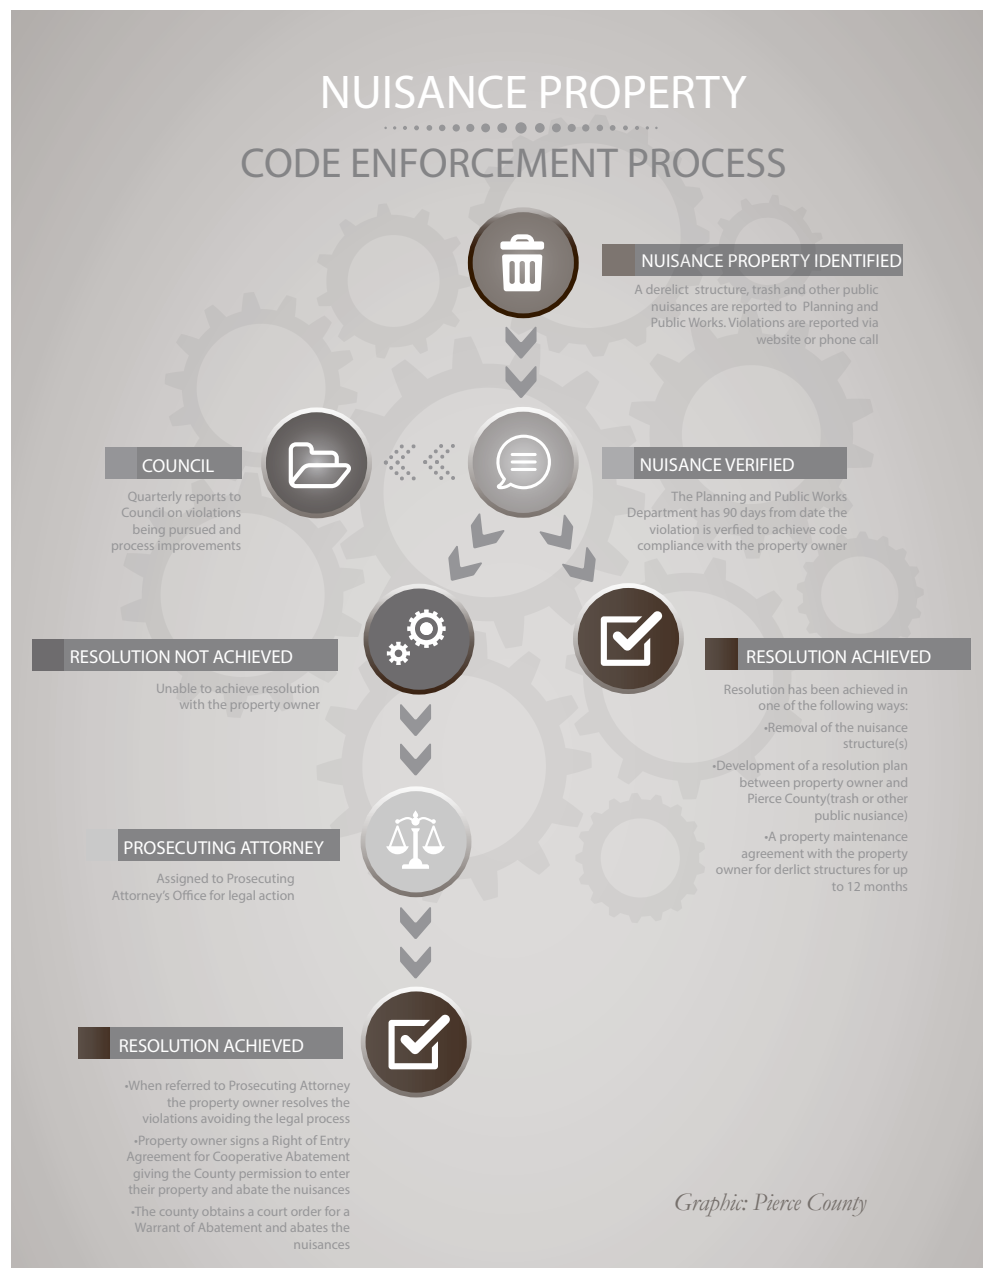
NUISANCE PROPERTY

CODE ENFORCEMENT PROCESS

NUISANCE PROPERTY IDENTIFIED

A derelict structure, trash and other public nuisances are reported to Planning and Public Works. Violations are reported via website or phone call

COUNCIL

Quarterly reports to Council on violations being pursued and process improvements

NUISANCE VERIFIED

The Planning and Public Works Department has 90 days from date the violation is verfied to achieve code compliance with the property owner

RESOLUTION NOT ACHIEVED

Unable to achieve resolution with the property owner

RESOLUTION ACHIEVED

Resolution has been achieved in one of the following ways:

•Removal of the nuisance structure(s)

•Development of a resolution plan between property owner and Pierce County(trash or other public nusiance)

•A property maintenance agreement with the property owner for derlict structures for up to 12 months

PROSECUTING ATTORNEY

Assigned to Prosecuting Attorney's Office for legal action

RESOLUTION ACHIEVED

•When referred to Prosecuting Attorney the property owner resolves the violations avoiding the legal process

•Property owner signs a Right of Entry Agreement for Cooperative Abatement giving the County permission to enter their property and abate the nuisances

•The county obtains a court order for a Warrant of Abatement and abates the nuisances

Graphic: Pierce County